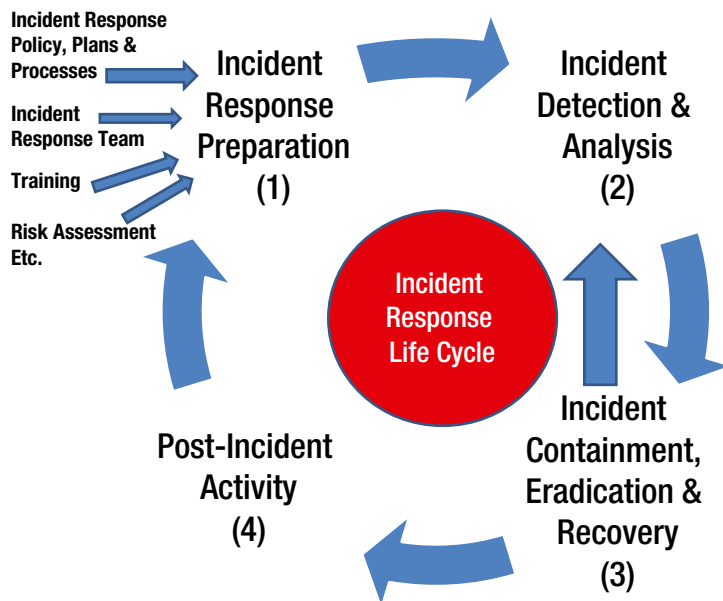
Incident Response Policy, Plans & Processes

Incident Response Team

Training

Risk Assessment Etc.

Incident Response Preparation (1)

Incident Detection & Analysis (2)

Incident Response Life Cycle

Incident Containment, Eradication & Recovery (3)

Post-Incident Activity (4)